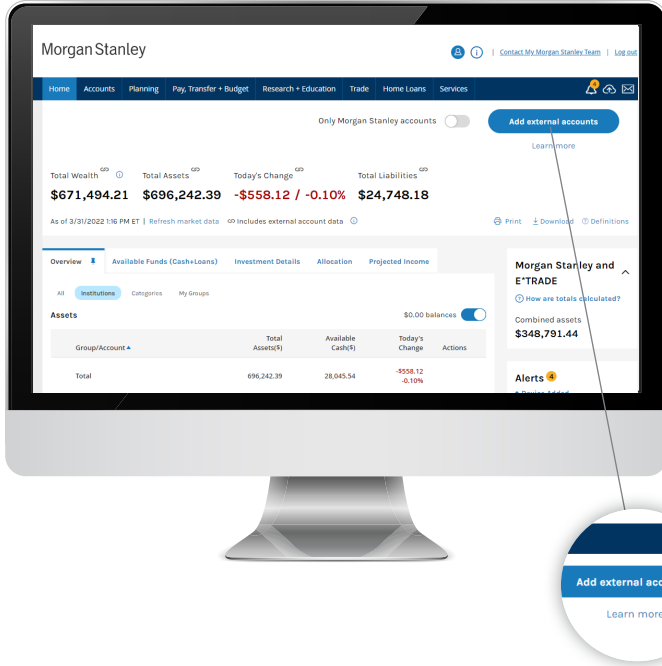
Morgan Stanley

| Contact My Morgan Stanley Team | Log out

Home Accounts Planning Pay, Transfer + Budget Research + Education Trade Home Loans Services

Only Morgan Stanley accounts

Add external accounts

Learn more

Total Wealth

$671,494.21

Total Assets

$696,242.39

Today's Change

-$558.12 / -0.10%

Total Liabilities

$24,748.18

As of 3/31/2022 1:16 PM ET | Refresh market data | Includes external account data

Print Download Definitions

Overview | Available Funds (Cash+Loans) | Investment Details | Allocation | Projected Income

All Institutions Categories My Groups

Assets

$0.00 balances

| Group/Account ▲ | Total Assets($) | Available Cash($) | Today's Change | Actions |
|---|---|---|---|---|
| Total | 696,242.39 | 28,045.54 | -$558.12 -0.10% | |

Morgan Stanley and E*TRADE

How are totals calculated?

Combined assets

$348,791.44

Alerts 4

Add external acc

Learn more